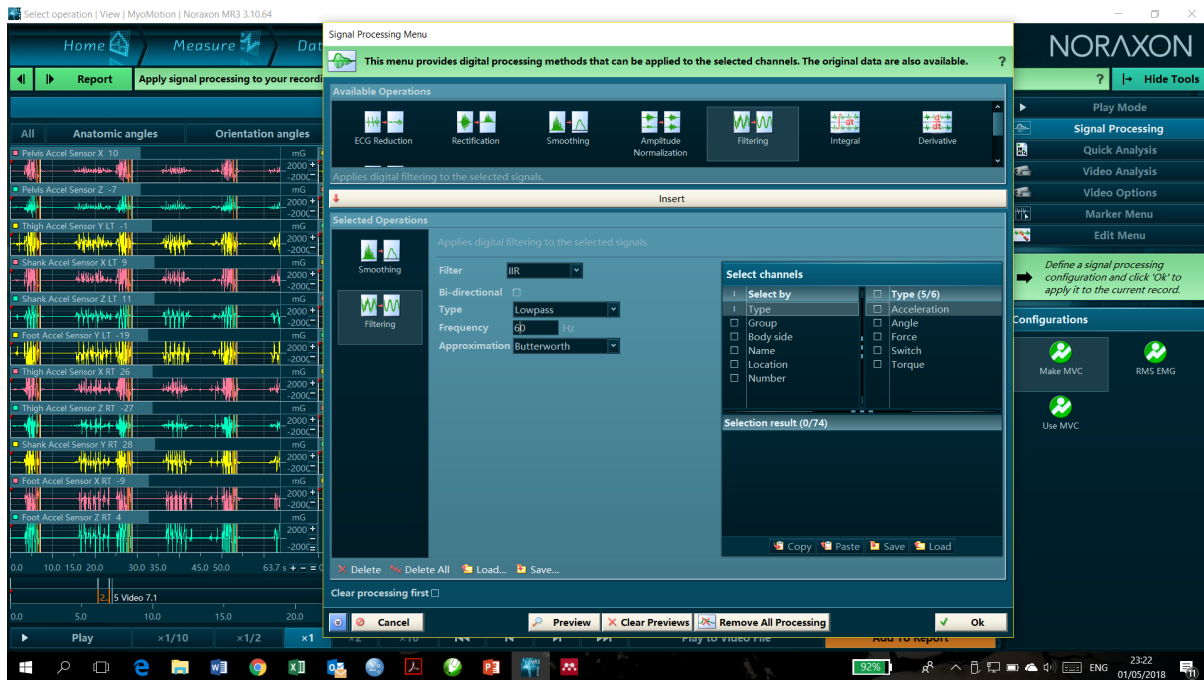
Select operation | View | MyoMotion | Noraxon MR3 3.10.64

Home Measure Dat

Report Apply signal processing to your recordi

All Anatomic angles Orientation angles

Pelvis Accel Sensor X 10 mG 2000 -2000
Pelvis Accel Sensor Z -7 mG 2000 -2000
Thigh Accel Sensor Y LT -1 mG 2000 -2000
Shank Accel Sensor X LT 9 mG 2000 -2000
Shank Accel Sensor Z LT 11 mG 2000 -2000
Foot Accel Sensor Y LT -19 mG 2000 -2000
Thigh Accel Sensor X RT 26 mG 2000 -2000
Thigh Accel Sensor Z RT -27 mG 2000 -2000
Shank Accel Sensor Y RT 28 mG 2000 -2000
Foot Accel Sensor X RT -9 mG 2000 -2000
Foot Accel Sensor Z RT 4 mG 2000 -2000

0.0 10.0 15.0 20.0 30.0 35.0 45.0 50.0 63.7 s

2. 5 Video 7.1

0.0 5.0 10.0 15.0 20.0

Play ×1/10 ×1/2 ×1

Signal Processing Menu

This menu provides digital processing methods that can be applied to the selected channels. The original data are also available. ?

Available Operations

ECG Reduction Rectification Smoothing Amplitude Normalization Filtering Integral Derivative

Applies digital filtering to the selected signals.

Insert

Selected Operations

Smoothing

Filtering

Applies digital filtering to the selected signals.

Filter IIR
Bi-directional
Type Lowpass
Frequency 60 Hz
Approximation Butterworth

Select channels

Select by
Type
Group
Body side
Name
Location
Number

Type (5/6)
Acceleration
Angle
Force
Switch
Torque

Selection result (0/74)

Copy Paste Save Load

Delete Delete All Load... Save...

Clear processing first

Cancel Preview Clear Previews Remove All Processing Ok

NORAXON

? Hide Tools

Play Mode
Signal Processing
Quick Analysis
Video Analysis
Video Options
Marker Menu
Edit Menu

Define a signal processing configuration and click 'Ok' to apply it to the current record.

Configurations

Make MVC RMS EMG
Use MVC

Play to Video File Add To Report

92% ENG 23:22 01/05/2018